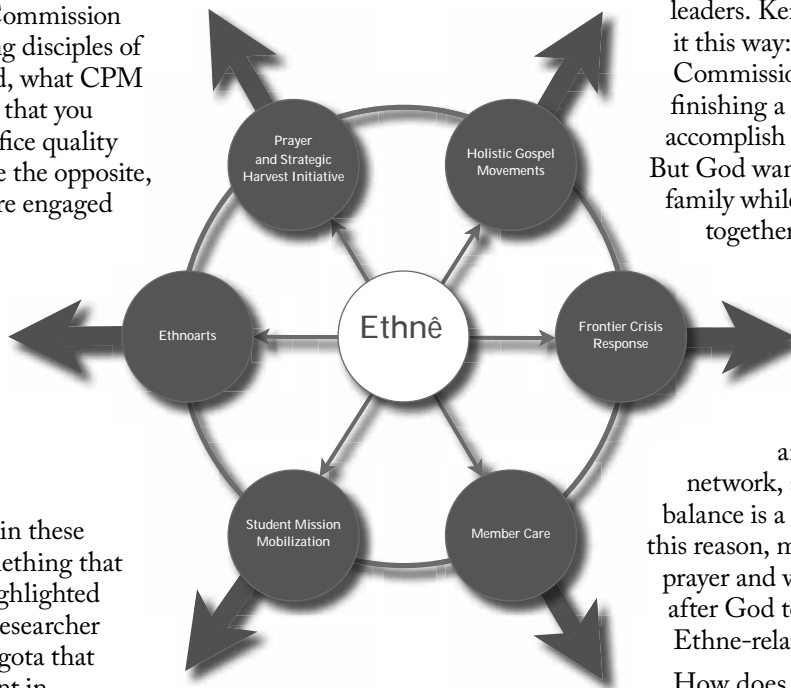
Commission
g disciples of
d, what CPM
that you
fice quality
e the opposite,
re engaged

in these
ething that
ghlighted
esearcher
gota that

leaders. Ke
it this way:
Commissio
finishing a
accomplish
But God wan
family whil
togethe

a
network,
balance is a
this reason, m
prayer and w
after God to
Ethne-rela
How does

Prayer and Strategic Harvest Initiative

Holistic Gospel Movements

Ethnoarts

Ethnê

Frontier Crisis Response

Student Mission Mobilization

Member Care